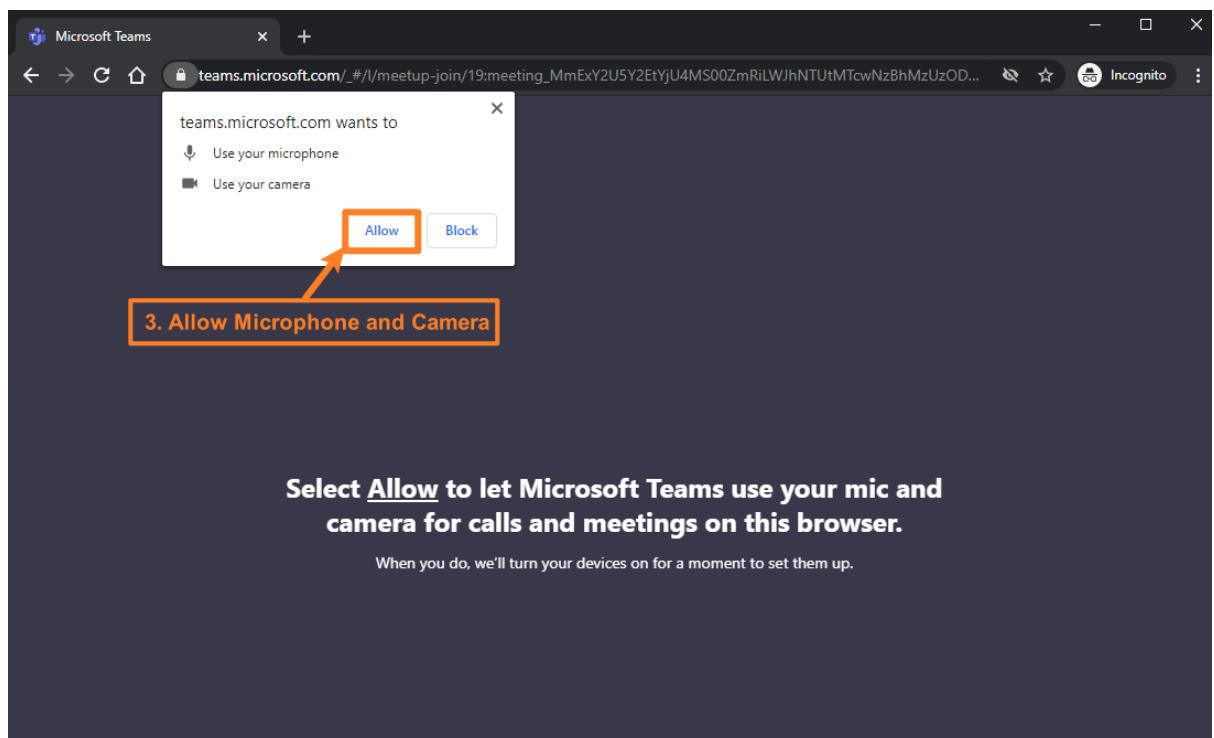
Microsoft Teams

teams.microsoft.com/_#/l/meetup-join/19:meeting_MmExY2U5Y2EtYjU4MS00ZmRiLWJhNTUtMTcwNzBhMzUzOD...

Incognito

teams.microsoft.com wants to

Use your microphone

Use your camera

Allow

Block

3. Allow Microphone and Camera

Select Allow to let Microsoft Teams use your mic and camera for calls and meetings on this browser.

When you do, we'll turn your devices on for a moment to set them up.